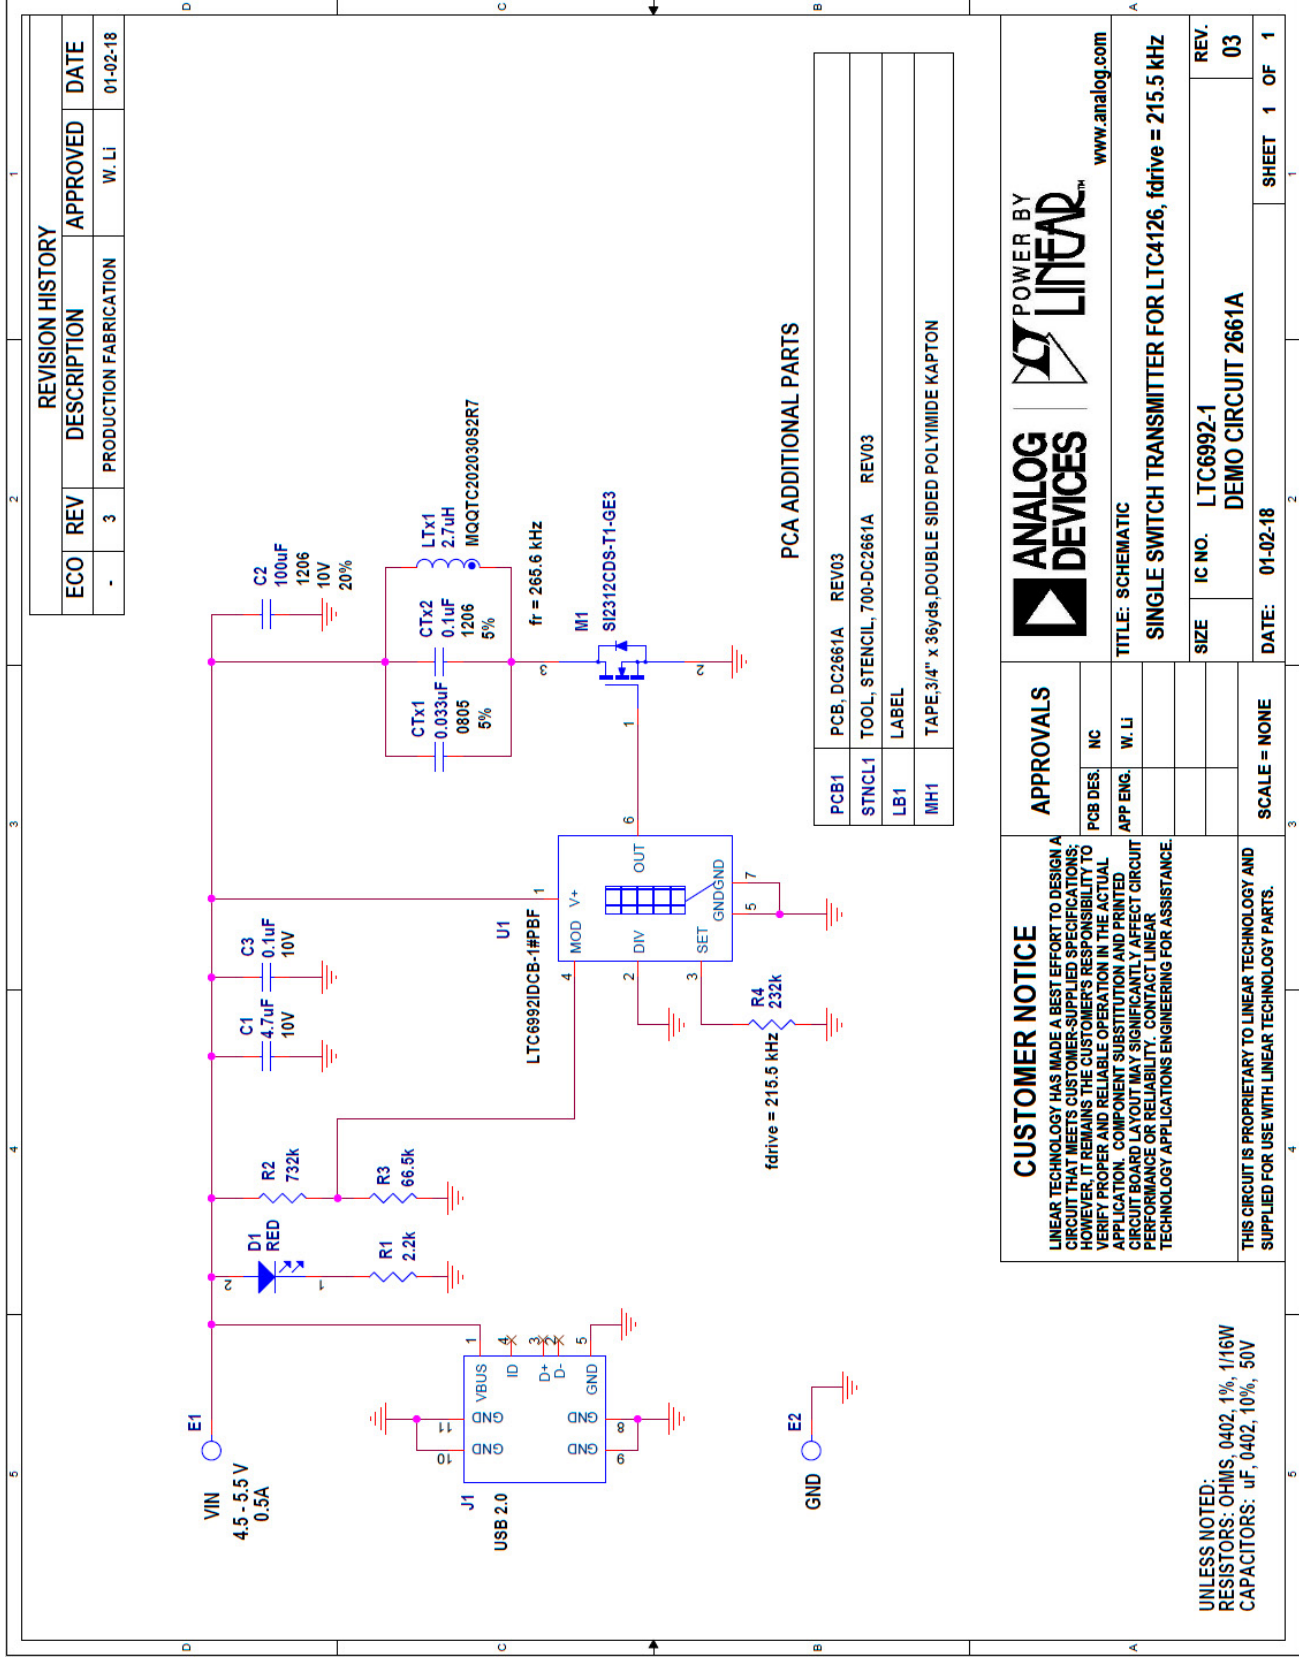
REVISION HISTORY

| ECO | REV | DESCRIPTION | APPROVED | DATE |
|---|---|---|---|---|
| - | 3 | PRODUCTION FABRICATION | W. Li | 01-02-18 |

PCA ADDITIONAL PARTS

| PCB1 | PCB, DC2661A | REV03 |
|---|---|---|
| STNCL1 | TOOL, STENCIL, 700-DC2661A | REV03 |
| LB1 | LABEL | |
| MH1 | TAPE,3/4" x 36yds,DOUBLE SIDED POLYIMIDE KAPTON | |

C2 100uF 1206 10V 20%

LTx1 2.7uH MQQTC202030S2R7

CTx2 0.1uF 1206 5%

CTx1 0.033uF 0805 5%

fr = 265.6 kHz

M1 SI2312CDS-T1-GE3

U1 LTC6992IDCB-1#PBF

MOD V+ OUT DIV SET GNDGND

C3 0.1uF 10V

C1 4.7uF 10V

R4 232k

fdrive = 215.5 kHz

R2 732k

R3 66.5k

D1 RED

R1 2.2k

E1

VIN 4.5 - 5.5 V 0.5A

J1 USB 2.0

VBUS ID D+ D- GND GND GND GND GND

E2

GND

CUSTOMER NOTICE

LINEAR TECHNOLOGY HAS MADE A BEST EFFORT TO DESIGN A CIRCUIT THAT MEETS CUSTOMER-SUPPLIED SPECIFICATIONS; HOWEVER, IT REMAINS THE CUSTOMER'S RESPONSIBILITY TO VERIFY PROPER AND RELIABLE OPERATION IN THE ACTUAL APPLICATION. COMPONENT SUBSTITUTION AND PRINTED CIRCUIT BOARD LAYOUT MAY SIGNIFICANTLY AFFECT CIRCUIT PERFORMANCE OR RELIABILITY. CONTACT LINEAR TECHNOLOGY APPLICATIONS ENGINEERING FOR ASSISTANCE.

THIS CIRCUIT IS PROPRIETARY TO LINEAR TECHNOLOGY AND SUPPLIED FOR USE WITH LINEAR TECHNOLOGY PARTS.

APPROVALS

PCB DES. NC

APP ENG. W. Li

ANALOG DEVICES

POWER BY LINEAR

www.analog.com

TITLE: SCHEMATIC

SINGLE SWITCH TRANSMITTER FOR LTC4126, fdrive = 215.5 kHz

SIZE

IC NO. LTC6992-1

DEMO CIRCUIT 2661A

REV. 03

SCALE = NONE

DATE: 01-02-18

SHEET 1 OF 1

UNLESS NOTED:
RESISTORS: OHMS, 0402, 1%, 1/16W
CAPACITORS: uF, 0402, 10%, 50V